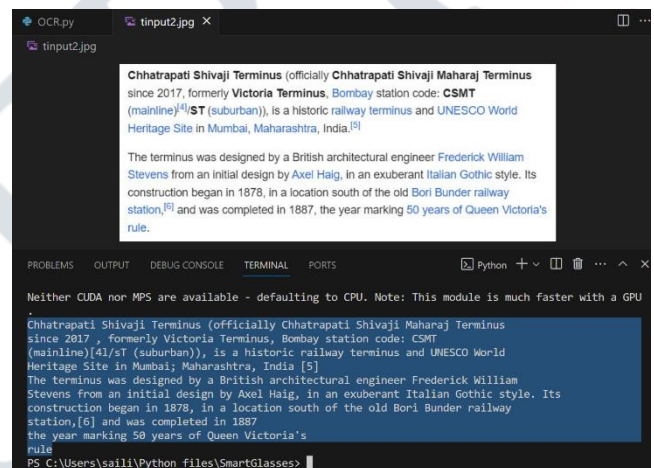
OCR.py tinput2.jpg ×

tinput2.jpg

Chhatrapati Shivaji Terminus (officially Chhatrapati Shivaji Maharaj Terminus since 2017, formerly Victoria Terminus, Bombay station code: CSMT (mainline)$^{[4]}$/ST (suburban)), is a historic railway terminus and UNESCO World Heritage Site in Mumbai, Maharashtra, India.$^{[5]}$

The terminus was designed by a British architectural engineer Frederick William Stevens from an initial design by Axel Haig, in an exuberant Italian Gothic style. Its construction began in 1878, in a location south of the old Bori Bunder railway station,$^{[6]}$ and was completed in 1887, the year marking 50 years of Queen Victoria's rule.

PROBLEMS OUTPUT DEBUG CONSOLE TERMINAL PORTS Python

Neither CUDA nor MPS are available - defaulting to CPU. Note: This module is much faster with a GPU
.
Chhatrapati Shivaji Terminus (officially Chhatrapati Shivaji Maharaj Terminus
since 2017 , formerly Victoria Terminus, Bombay station code: CSMT
(mainline)[4l/sT (suburban)), is a historic railway terminus and UNESCO World
Heritage Site in Mumbai; Maharashtra, India [5]
The terminus was designed by a British architectural engineer Frederick William
Stevens from an initial design by Axel Haig, in an exuberant Italian Gothic style. Its
construction began in 1878, in a location south of the old Bori Bunder railway
station,[6] and was completed in 1887
the year marking 50 years of Queen Victoria's
rule
PS C:\Users\saili\Python files\SmartGlasses>